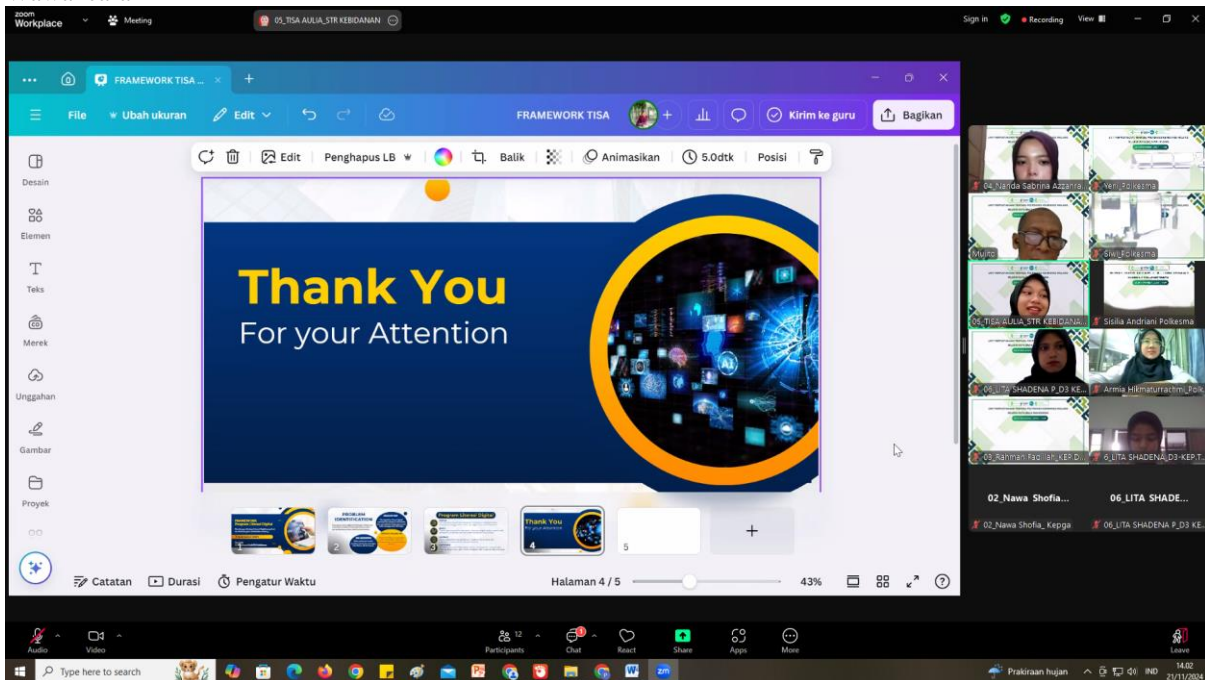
zoom Workplace Meeting 05_TISA AULIA_STR KEBIDANAN

Sign in Recording View

FRAMEWORK TISA ...

File Ubah ukuran Edit

FRAMEWORK TISA

Kirim ke guru Bagikan

Edit Penghapus LB Balik Animasikan 5.0dtk Posisi

Desain

Elemen

Teks

Merek

Unggahan

Gambar

Proyek

Thank You

For your Attention

1 2 3 4 5

+

Catatan Durasi Pengatur Waktu

Halaman 4 / 5

43%

04_Nanda Sabrina Azzanra

Yeni_Polkesma

Mulito

Siwi_Polkesma

05_TISA AULIA_STR KEBIDANA...

Sisilia Andriani Polkesma

06_LITA SHADENA P_D3 KE...

Armia Hikmaturrachmi_Polk

03_Rahman Fadilah_KEP D...

6_LITA SHADENA D3-KEP.T...

02_Nawa Shofia...

06_LITA SHADE...

02_Nawa Shofia_Kepga

06_LITA SHADENA P_D3 KE

Audio Video Participants 12 Chat React Share Apps More Leave

Type here to search

Prakiraan hujan IND 14.02 21/11/2024